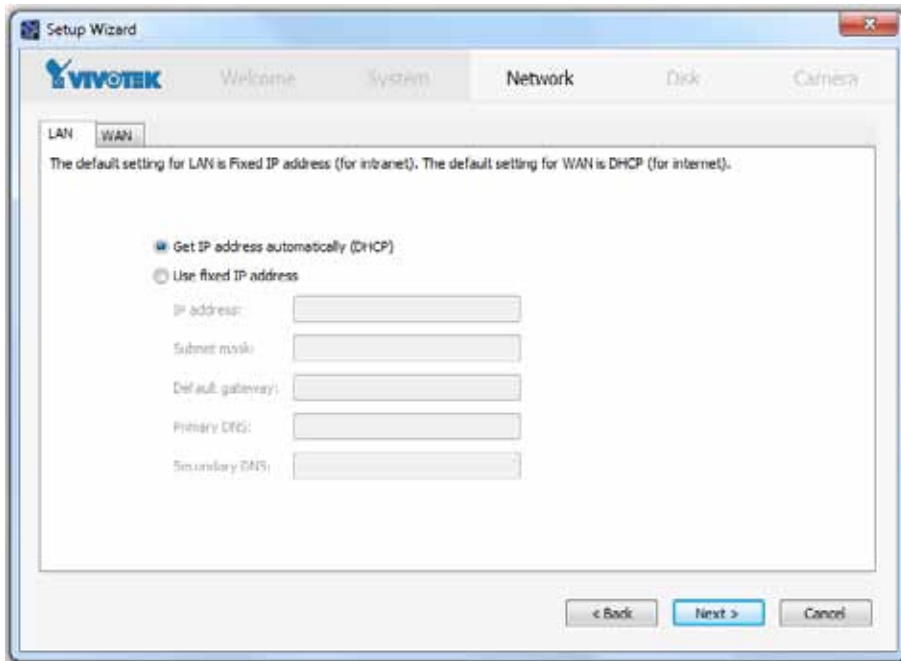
Setup Wizard

VIVOTEK Welcome System Network Disk Camera

LAN WAN

The default setting for LAN is Fixed IP address (for intranet). The default setting for WAN is DHCP (for internet).

Get IP address automatically (DHCP)

Use fixed IP address

IP address:

Subnet mask:

Default gateway:

Primary DNS:

Secondary DNS:

< Back Next > Cancel